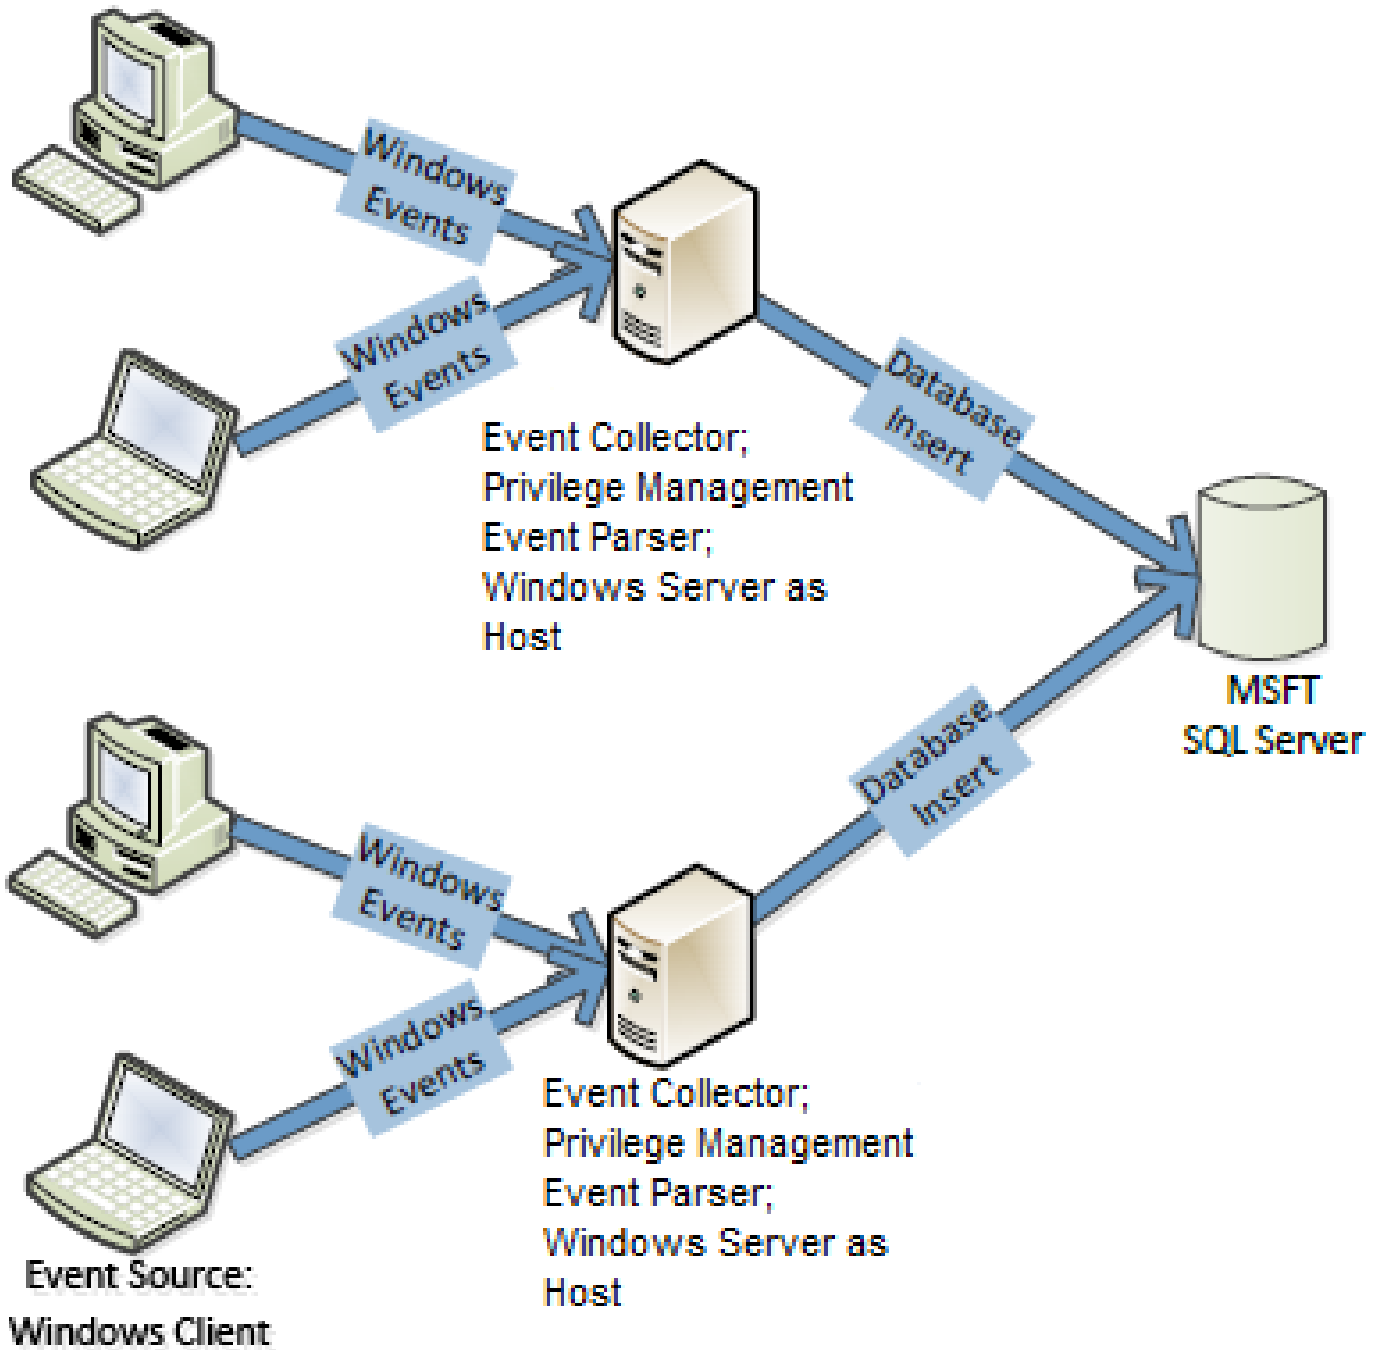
Windows Events

Windows Events

Event Collector;
Privilege Management
Event Parser;
Windows Server as
Host

Database Insert

MSFT
SQL Server

Database Insert

Windows Events

Windows Events

Event Collector;
Privilege Management
Event Parser;
Windows Server as
Host

Event Source:
Windows Client